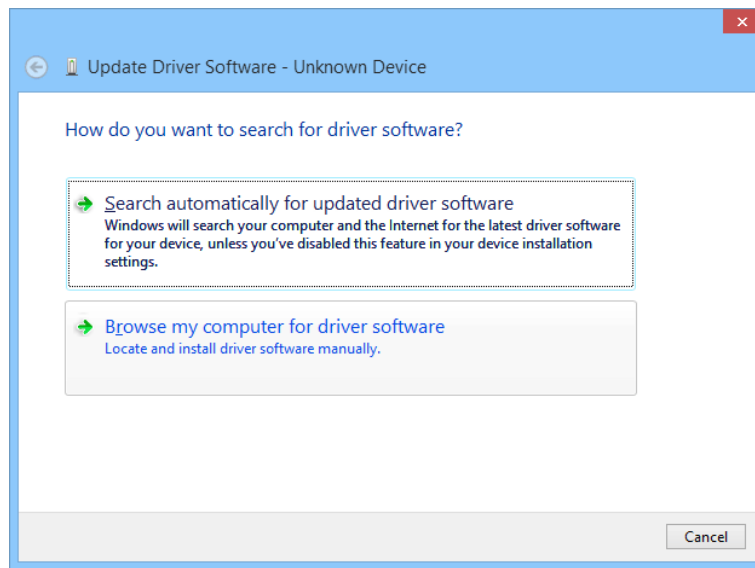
Update Driver Software - Unknown Device

How do you want to search for driver software?

Search automatically for updated driver software
Windows will search your computer and the Internet for the latest driver software for your device, unless you've disabled this feature in your device installation settings.

Browse my computer for driver software
Locate and install driver software manually.

Cancel